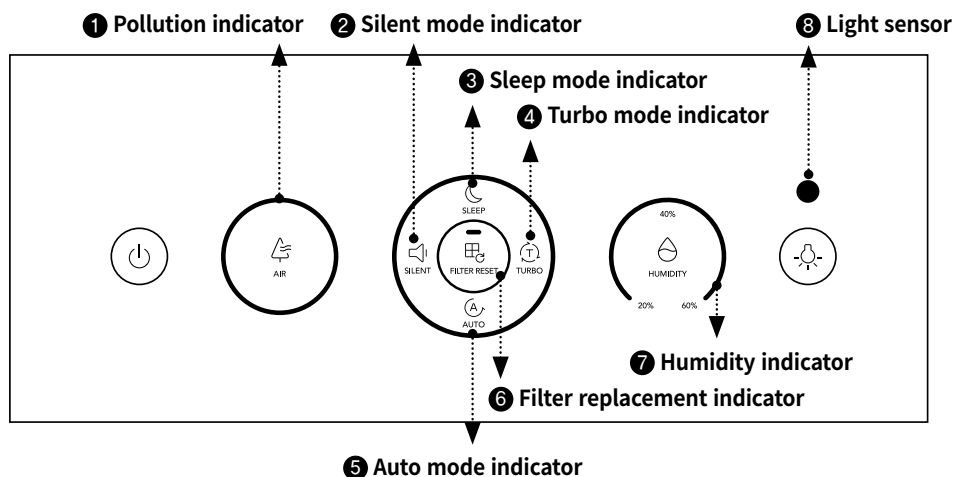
❶ Pollution indicator ❷ Silent mode indicator ❽ Light sensor

❸ Sleep mode indicator

❹ Turbo mode indicator

SLEEP

AIR

SILENT

FILTER RESET

TURBO

AUTO

40%

HUMIDITY

20%

60%

❼ Humidity indicator

❻ Filter replacement indicator

❺ Auto mode indicator